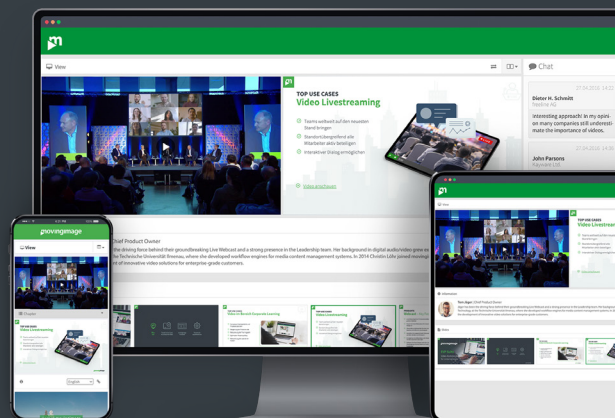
View

TOP USE CASES
Video Livestreaming

Teams weltweit auf den neuesten Stand bringen
Standortübergreifend alle Mitarbeiter aktiv beteiligen
Interaktiver Dialog ermöglichen

Video ansehen

Chat

Dieter H. Schmitt
Redline AG

Interesting approach! In my opinion many companies still underestimate the importance of videos.

John Parsons
Keynote Ltd.

Chief Product Owner
the driving force behind their groundbreaking Live Webcast and a strong presence in the Leadership team. Her background in digital audio/video gene
Technische Universität Ilmenau, where she developed workflow engines for media content management systems. In 2014 Christin Löhr joined movingi
of innovative video solutions for enterprise-grade customers.

Video Livestreaming

movingimage
View
Chapter
TOP USE CASES
Video Livestreaming
English

View
TOP USE CASES
Video Livestrea
Tom Jäger | Chief Product Owner
Slides